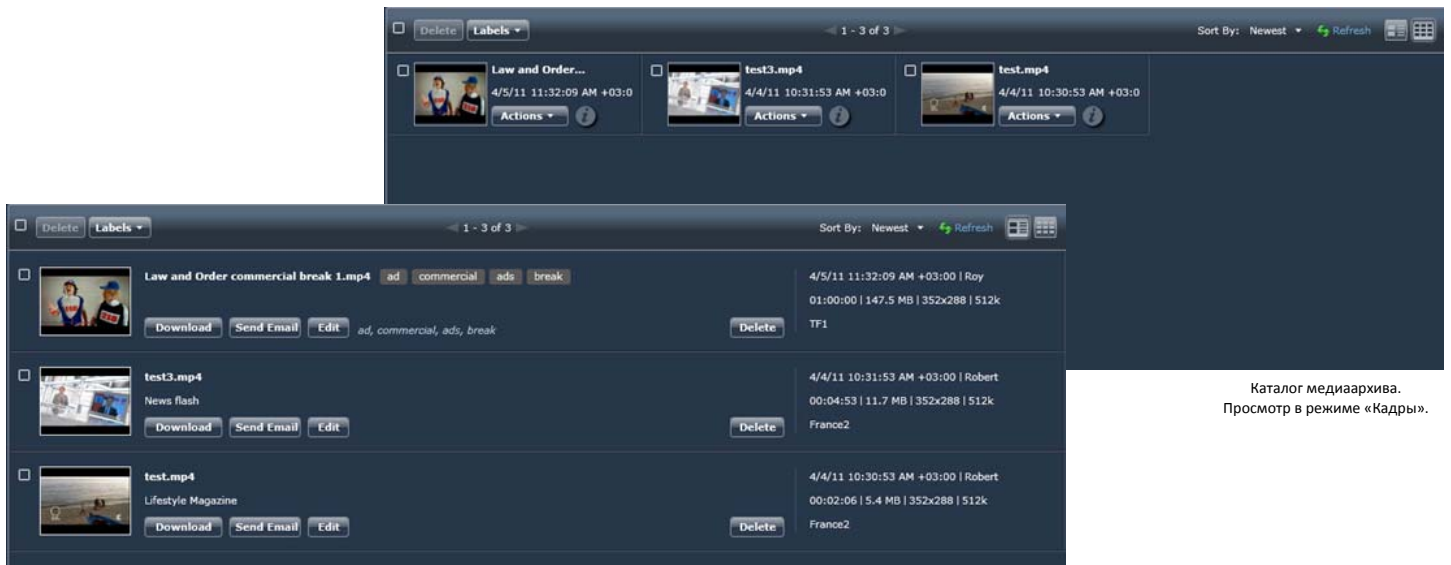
Delete Labels ▾

1 - 3 of 3

Sort By: Newest ▾ Refresh

Law and Order...
4/5/11 11:32:09 AM +03:0
Actions ▾

test3.mp4
4/4/11 10:31:53 AM +03:0
Actions ▾

test.mp4
4/4/11 10:30:53 AM +03:0
Actions ▾

Delete Labels ▾

1 - 3 of 3

Sort By: Newest ▾ Refresh

Law and Order commercial break 1.mp4 ad commercial ads break

Download Send Email Edit ad, commercial, ads, break

Delete

4/5/11 11:32:09 AM +03:00 | Roy
01:00:00 | 147.5 MB | 352x288 | 512k
TF1

test3.mp4
News flash
Download Send Email Edit
Delete

4/4/11 10:31:53 AM +03:00 | Robert
00:04:53 | 11.7 MB | 352x288 | 512k
France2

test.mp4
Lifestyle Magazine
Download Send Email Edit
Delete

4/4/11 10:30:53 AM +03:00 | Robert
00:02:06 | 5.4 MB | 352x288 | 512k
France2

Каталог медиаархива.
Просмотр в режиме «Кадры».